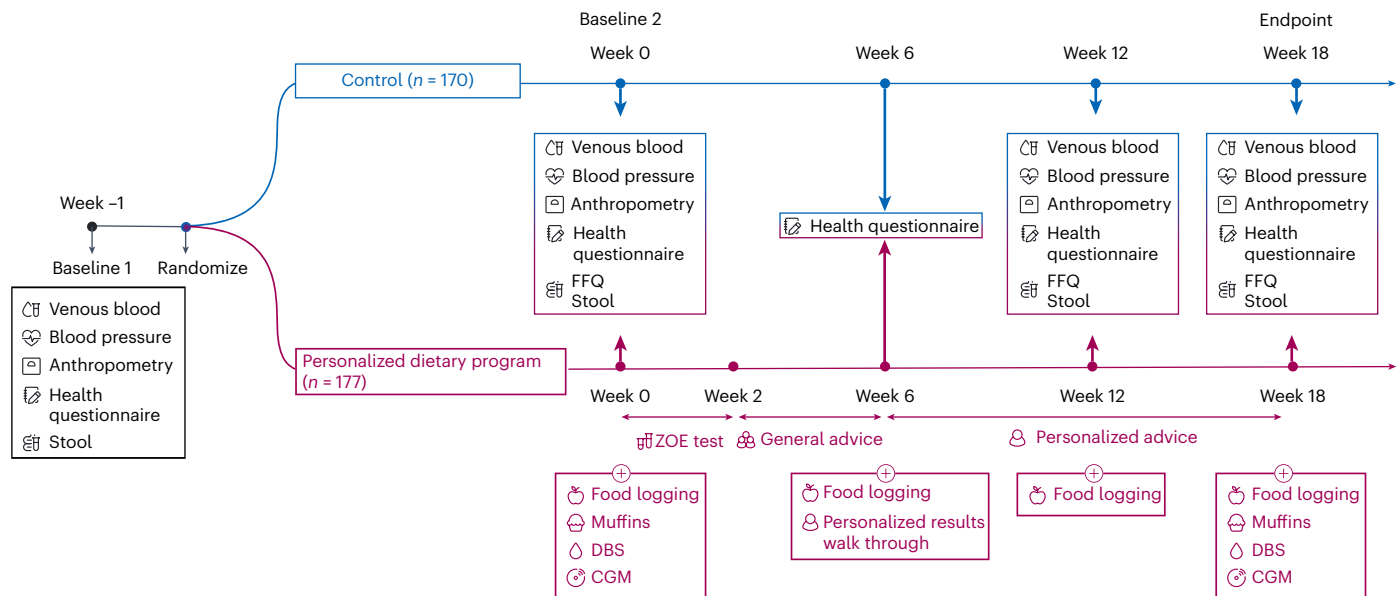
Baseline 2

Week 0

Week 6

Week 12

Endpoint

Week 18

Control ($n$ = 170)

Venous blood
Blood pressure
Anthropometry
Health questionnaire
FFQ
Stool

Health questionnaire

Venous blood
Blood pressure
Anthropometry
Health questionnaire
FFQ
Stool

Venous blood
Blood pressure
Anthropometry
Health questionnaire
FFQ
Stool

Week –1

Baseline 1

Randomize

Venous blood
Blood pressure
Anthropometry
Health questionnaire
Stool

Personalized dietary program ($n$ = 177)

Week 0

Week 2

Week 6

Week 12

Week 18

ZOE test

General advice

Personalized advice

Food logging
Muffins
DBS
CGM

Food logging
Personalized results walk through

Food logging

Food logging
Muffins
DBS
CGM